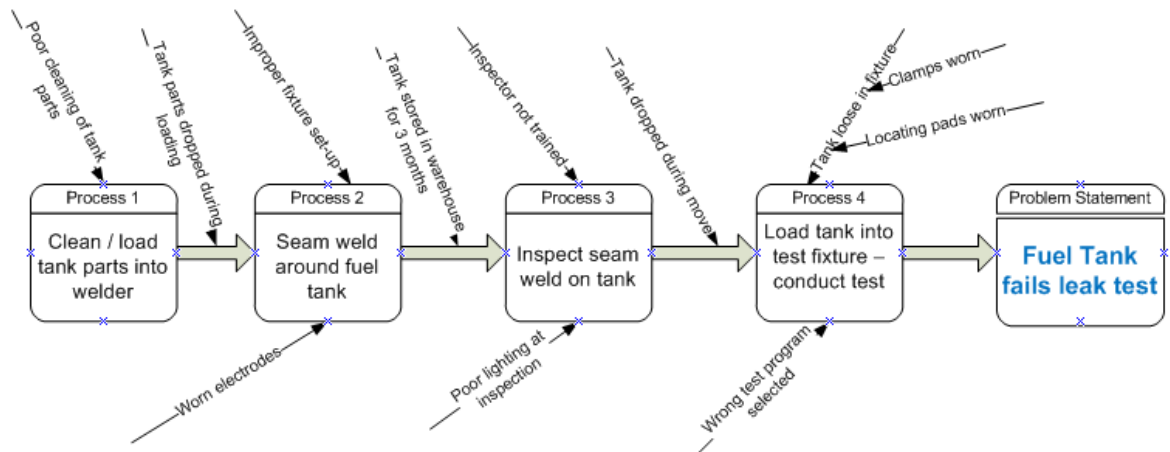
Poor cleaning of tank parts

Tank parts dropped during loading

Improper fixture set-up

Tank stored in warehouse for 3 months

Inspector not trained

Tank dropped during move

Tank loose in fixture

Clamps worn

Locating pads worn

Process 1

Clean / load tank parts into welder

Process 2

Seam weld around fuel tank

Process 3

Inspect seam weld on tank

Process 4

Load tank into test fixture – conduct test

Problem Statement

Fuel Tank fails leak test

Worn electrodes

Poor lighting at inspection

Wrong test program selected